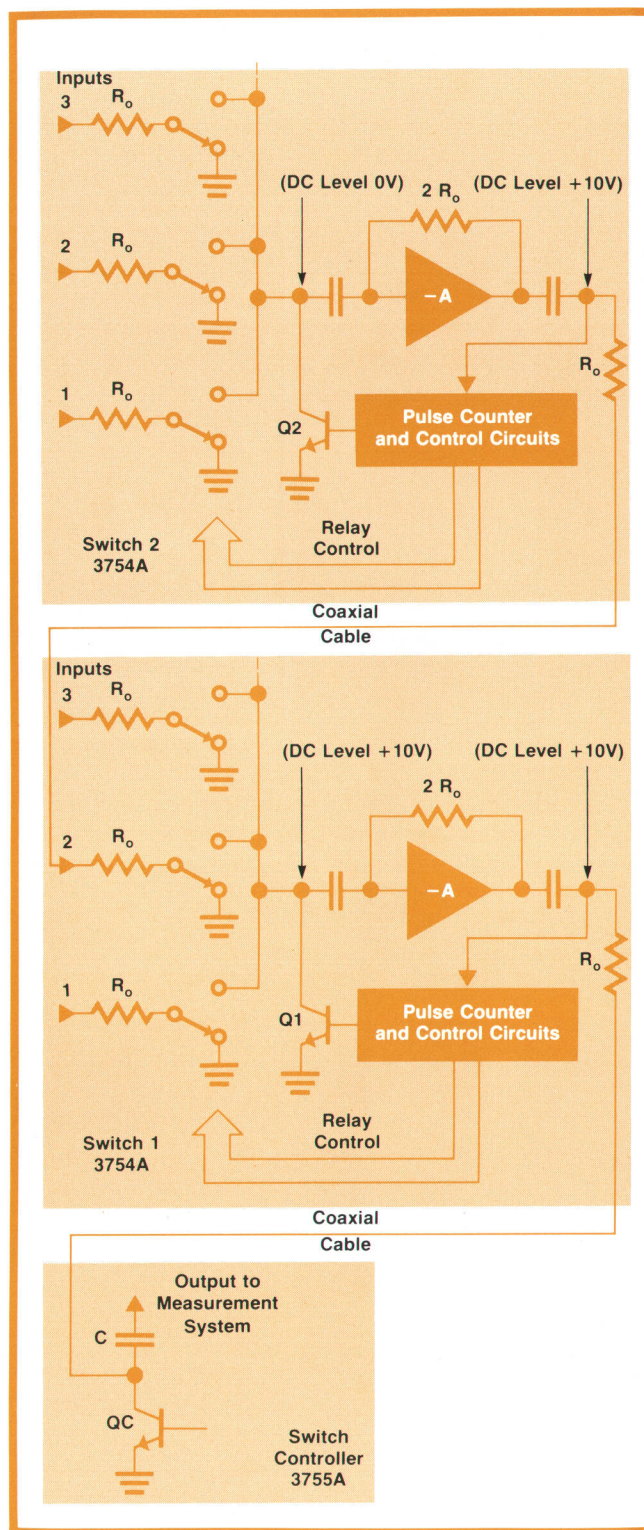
Inputs
3
$R_o$
2
$R_o$
1
$R_o$
(DC Level 0V)
2 $R_o$
(DC Level +10V)
−A
$R_o$
Q2
Pulse Counter and Control Circuits
Switch 2
3754A
Relay Control
Coaxial Cable

Inputs
3
$R_o$
2
$R_o$
1
$R_o$
(DC Level +10V)
2 $R_o$
(DC Level +10V)
−A
$R_o$
Q1
Pulse Counter and Control Circuits
Switch 1
3754A
Relay Control
Coaxial Cable

Output to Measurement System
C
QC
Switch Controller
3755A